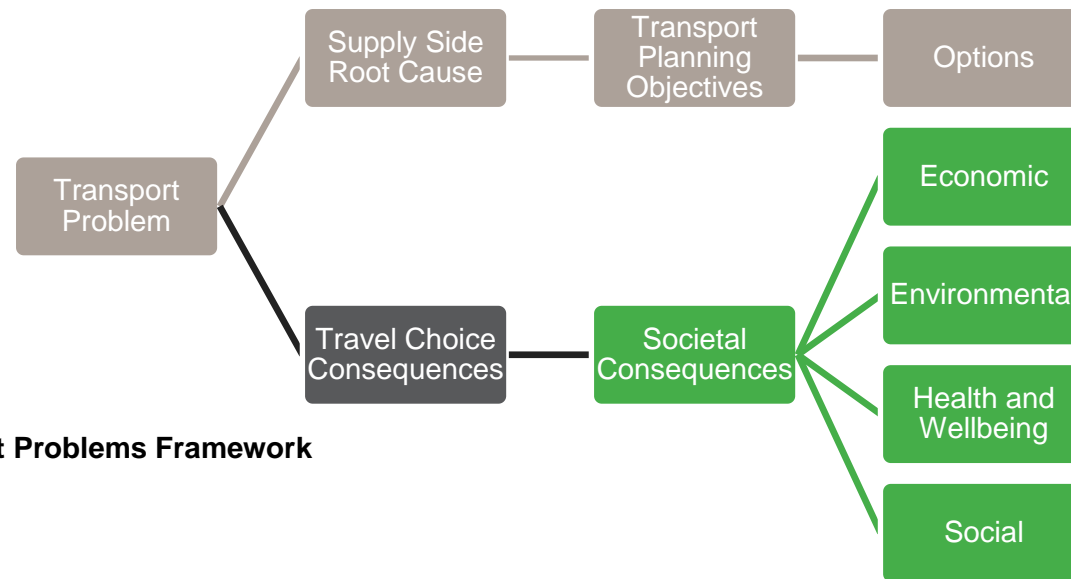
Transport Problem

Supply Side Root Cause

Transport Planning Objectives

Options

Travel Choice Consequences

Societal Consequences

Economic

Environmenta

Health and Wellbeing

Social

t Problems Framework